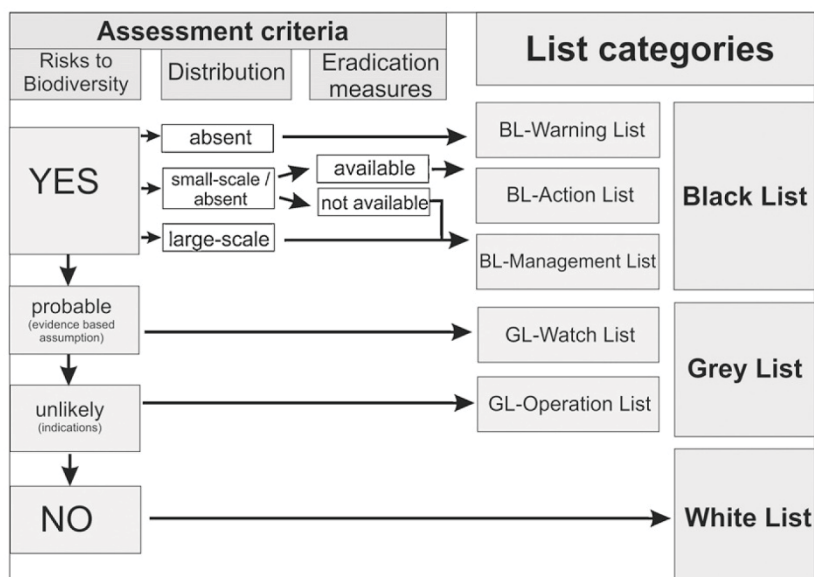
Assessment criteria

Risks to Biodiversity

Distribution

Eradication measures

List categories

YES

absent

small-scale / absent

large-scale

available

not available

BL-Warning List

BL-Action List

BL-Management List

Black List

probable
(evidence based assumption)

GL-Watch List

unlikely
(indications)

GL-Operation List

Grey List

NO

White List